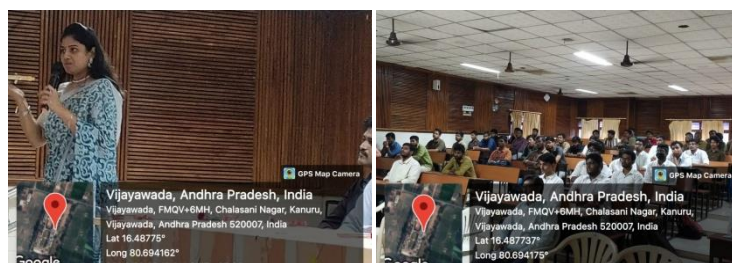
GPS Map Camera

Vijayawada, Andhra Pradesh, India

Vijayawada, FMQV+6MH, Chalasani Nagar, Kanuru, Vijayawada, Andhra Pradesh 520007, India

Lat 16.48775°

Long 80.694162°

Google

GPS Map Camera

Vijayawada, Andhra Pradesh, India

Vijayawada, FMQV+6MH, Chalasani Nagar, Kanuru, Vijayawada, Andhra Pradesh 520007, India

Lat 16.487737°

Long 80.694175°